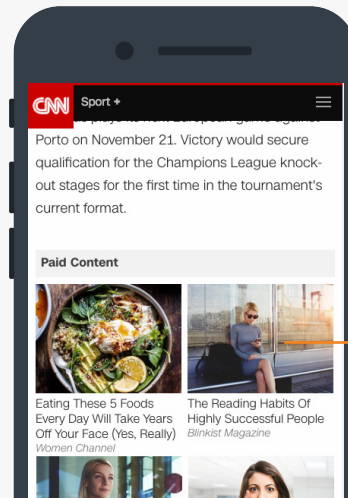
CNN Sport +

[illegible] Porto on November 21. Victory would secure qualification for the Champions League knockout stages for the first time in the tournament's current format.

Paid Content

Eating These 5 Foods Every Day Will Take Years Off Your Face (Yes, Really)
Women Channel

The Reading Habits Of Highly Successful People
Blinkist Magazine